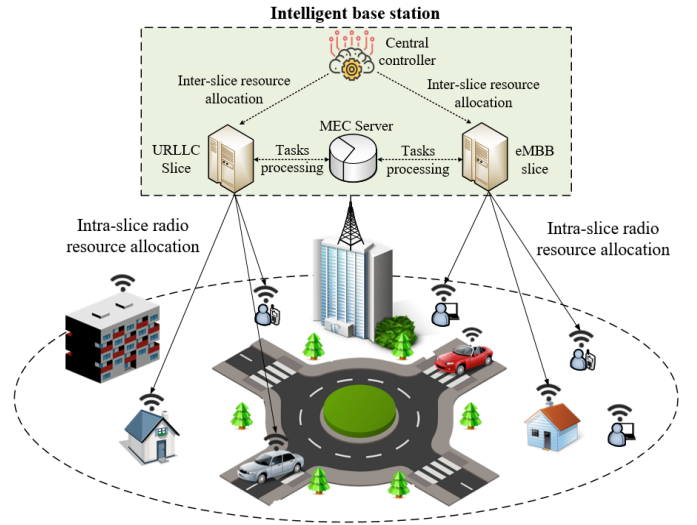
Intelligent base station

Central controller

Inter-slice resource allocation

Inter-slice resource allocation

MEC Server

URLLC Slice

Tasks processing

Tasks processing

eMBB slice

Intra-slice radio resource allocation

Intra-slice radio resource allocation